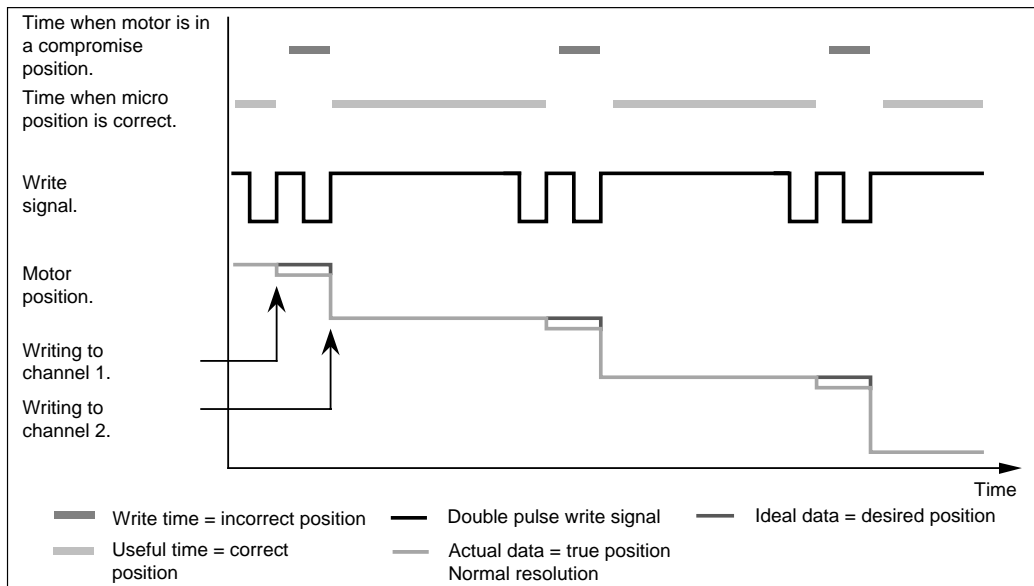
Time when motor is in a compromise position.

Time when micro position is correct.

Write signal.

Motor position.

Writing to channel 1.

Writing to channel 2.

Time

Write time = incorrect position

Double pulse write signal

Ideal data = desired position

Useful time = correct position

Actual data = true position
Normal resolution